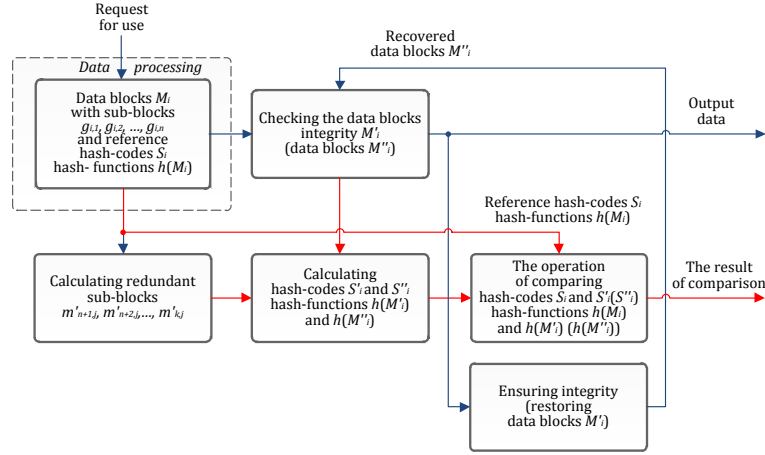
Request for use

Data processing

Data blocks $M_i$ with sub-blocks $g_{i,1}, g_{i,2}, \ldots, g_{i,n}$ and reference hash-codes $S_i$ hash- functions $h(M_i)$

Recovered data blocks $M''_i$

Checking the data blocks integrity $M'_i$ (data blocks $M''_i$)

Output data

Reference hash-codes $S_i$ hash-functions $h(M_i)$

Calculating redundant sub-blocks $m'_{n+1,j}, m'_{n+2,j}, \ldots, m'_{k,j}$

Calculating hash-codes $S'_i$ and $S''_i$ hash-functions $h(M'_i)$ and $h(M''_i)$

The operation of comparing hash-codes $S_i$ and $S'_i(S''_i)$ hash-functions $h(M_i)$ and $h(M'_i)$ $(h(M''_i))$

The result of comparison

Ensuring integrity (restoring data blocks $M'_i$)